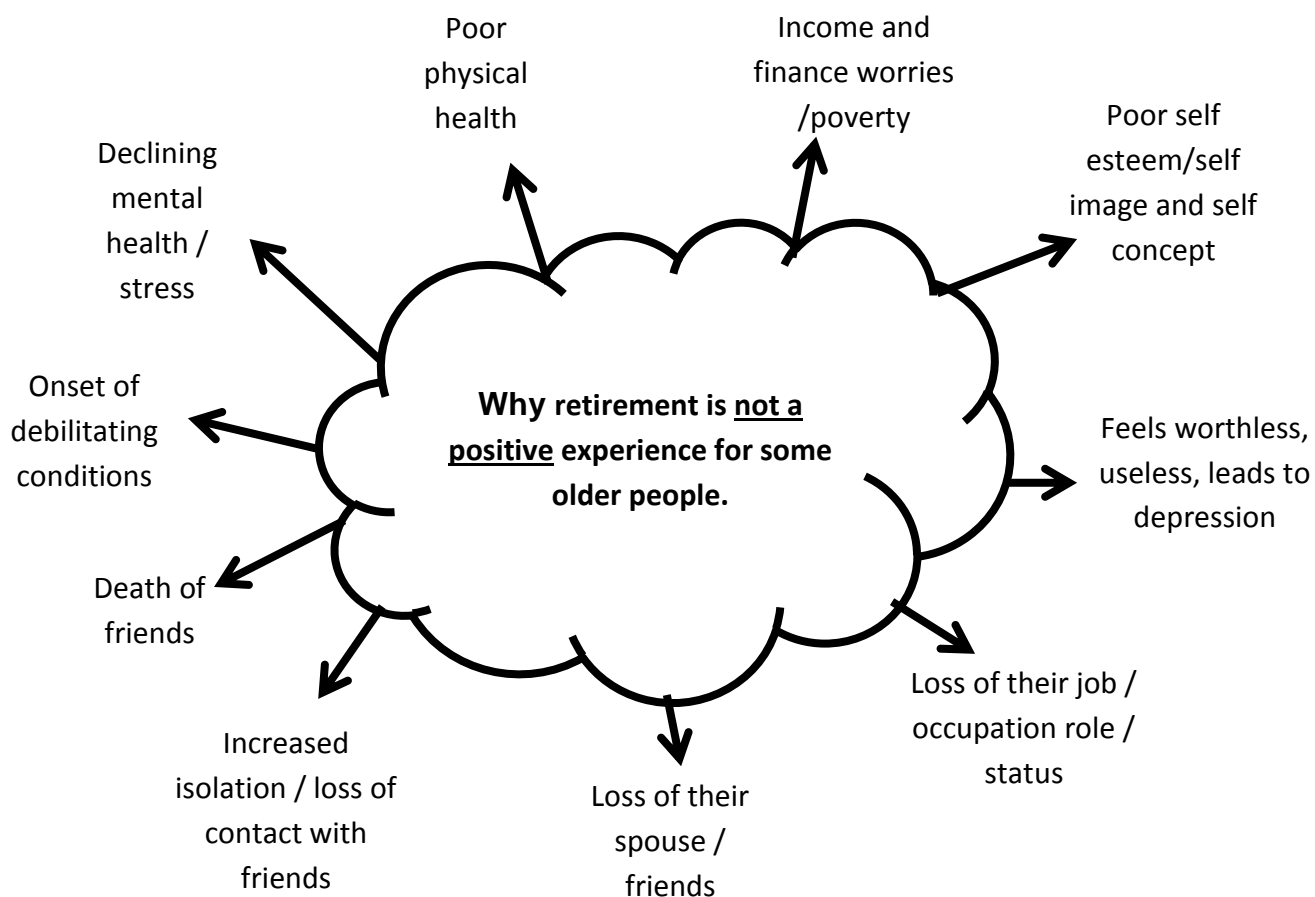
Why retirement is not a positive experience for some older people.

Poor physical health

Income and finance worries /poverty

Poor self esteem/self image and self concept

Feels worthless, useless, leads to depression

Loss of their job / occupation role / status

Loss of their spouse / friends

Increased isolation / loss of contact with friends

Death of friends

Onset of debilitating conditions

Declining mental health / stress